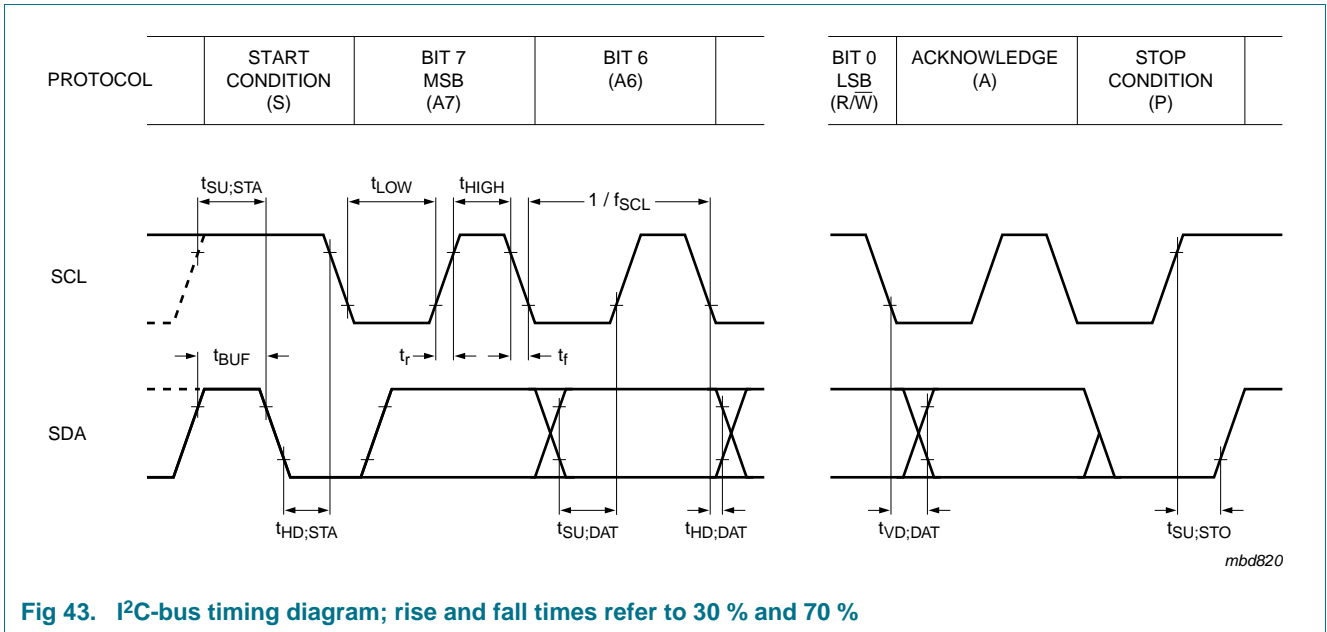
| PROTOCOL | START CONDITION (S) | BIT 7 MSB (A7) | BIT 6 (A6) | | BIT 0 LSB (R/$\overline{W}$) | ACKNOWLEDGE (A) | STOP CONDITION (P) |
|---|---|---|---|---|---|---|---|

$t_{SU;STA}$ $t_{LOW}$ $t_{HIGH}$ $1 / f_{SCL}$

SCL

$t_{BUF}$ $t_r$ $t_f$

SDA

$t_{HD;STA}$ $t_{SU;DAT}$ $t_{HD;DAT}$ $t_{VD;DAT}$ $t_{SU;STO}$

mbd820

Fig 43. I$^2$C-bus timing diagram; rise and fall times refer to 30 % and 70 %